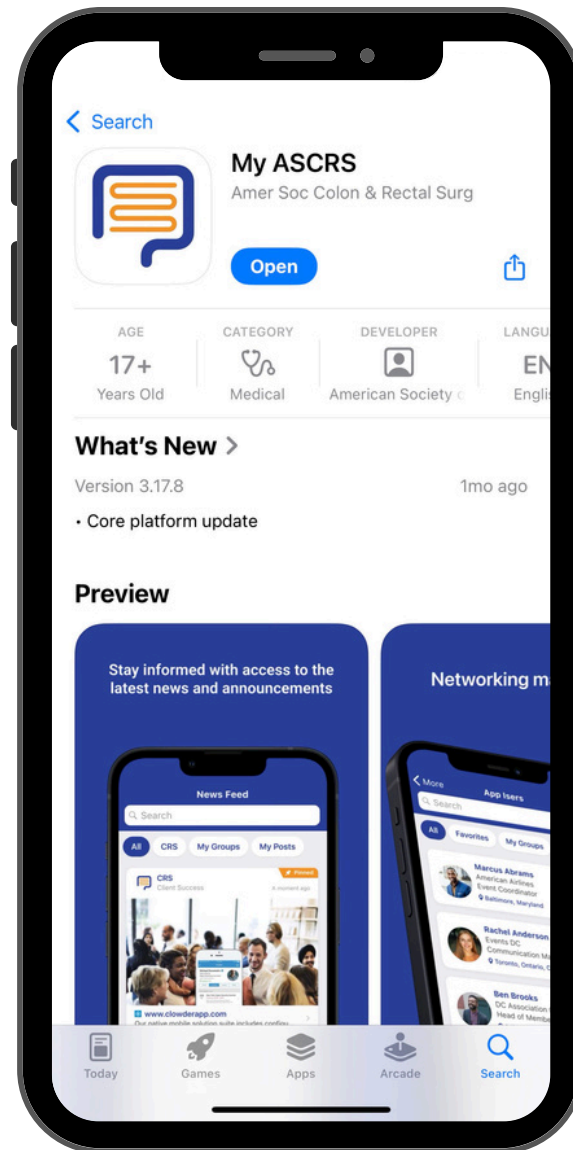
Search

My ASCRS
Amer Soc Colon & Rectal Surg

Open

AGE
17+
Years Old

CATEGORY
Medical

DEVELOPER
American Society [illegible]

LANGU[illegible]
EN
Engli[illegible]

What's New >
Version 3.17.8
1mo ago
• Core platform update

Preview

Stay informed with access to the latest news and announcements

News Feed
Search
All CRS My Groups My Posts
CRS
Client Success
4 moment ago
Pinned
www.clowderapp.com
Our native mobile solution suite includes configu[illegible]

Networking m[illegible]

< More
App Users
Search
All Favorites My Groups
Marcus Abrams
American Airlines
Event Coordinator
Baltimore, Maryland
Rachel Anderson
Events DC
Communication M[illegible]
Toronto, Ontario, C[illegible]
Ben Brooks
DC Association
Head of Member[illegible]

Today Games Apps Arcade Search